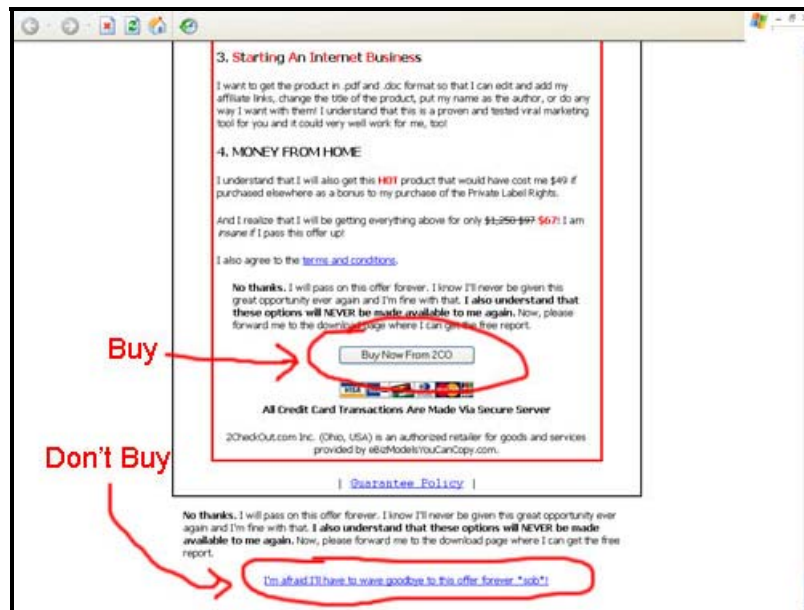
3. Starting An Internet Business

I want to get the product in .pdf and .doc format so that I can edit and add my affiliate links, change the title of the product, put my name as the author, or do any way I want with them! I understand that this is a proven and tested viral marketing tool for you and it could very well work for me, too!

4. MONEY FROM HOME

I understand that I will also get this HOT product that would have cost me $49 if purchased elsewhere as a bonus to my purchase of the Private Label Rights.

And I realize that I will be getting everything above for only ~~$1,250~~ ~~$97~~ $67! I am insane if I pass this offer up!

I also agree to the terms and conditions.

No thanks. I will pass on this offer forever. I know I'll never be given this great opportunity ever again and I'm fine with that. I also understand that these options will NEVER be made available to me again. Now, please forward me to the download page where I can get the free report.

Buy

Buy Now From 2CO

All Credit Card Transactions Are Made Via Secure Server

2CheckOut.com Inc. (Ohio, USA) is an authorized retailer for goods and services provided by eBizModelsYouCanCopy.com.

Don't Buy

| Guarantee Policy |

No thanks. I will pass on this offer forever. I know I'll never be given this great opportunity ever again and I'm fine with that. I also understand that these options will NEVER be made available to me again. Now, please forward me to the download page where I can get the free report.

I'm afraid I'll have to wave goodbye to this offer forever *sob*!